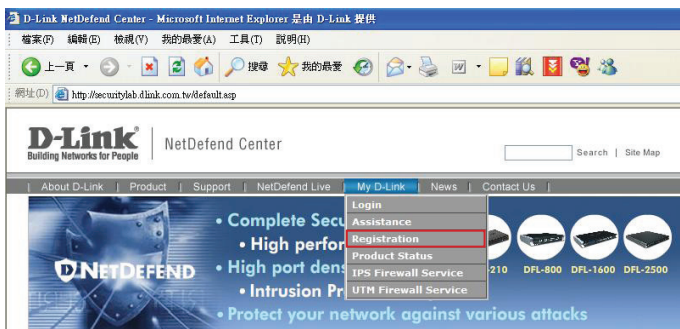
D-Link NetDefend Center - Microsoft Internet Explorer 是由 D-Link 提供

檔案(F) 編輯(E) 檢視(V) 我的最愛(A) 工具(T) 說明(H)

上一頁 搜尋 我的最愛

網址(D) http://securitylab.dlink.com.tw/default.asp

D-Link
Building Networks for People

NetDefend Center

Search | Site Map

| About D-Link | Product | Support | NetDefend Live | My D-Link | News | Contact Us |

Login
Assistance
Registration
Product Status
IPS Firewall Service
UTM Firewall Service

NETDEFEND

• Complete Secu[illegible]
• High perfor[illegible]
• High port dens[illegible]
• Intrusion Pr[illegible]
• Protect your network against various attacks

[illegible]210 DFL-800 DFL-1600 DFL-2500